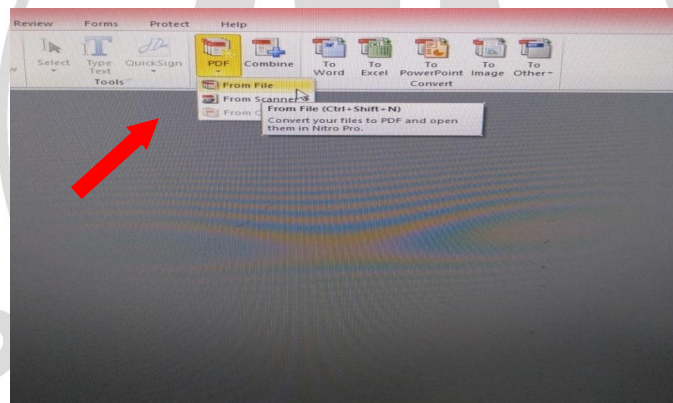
Review Forms Protect Help

Select Type Text QuickSign
Tools

PDF Combine

To Word To Excel To PowerPoint To Image To Other
Convert

From File
From Scanner
From C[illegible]

From File (Ctrl+Shift+N)
Convert your files to PDF and open them in Nitro Pro.